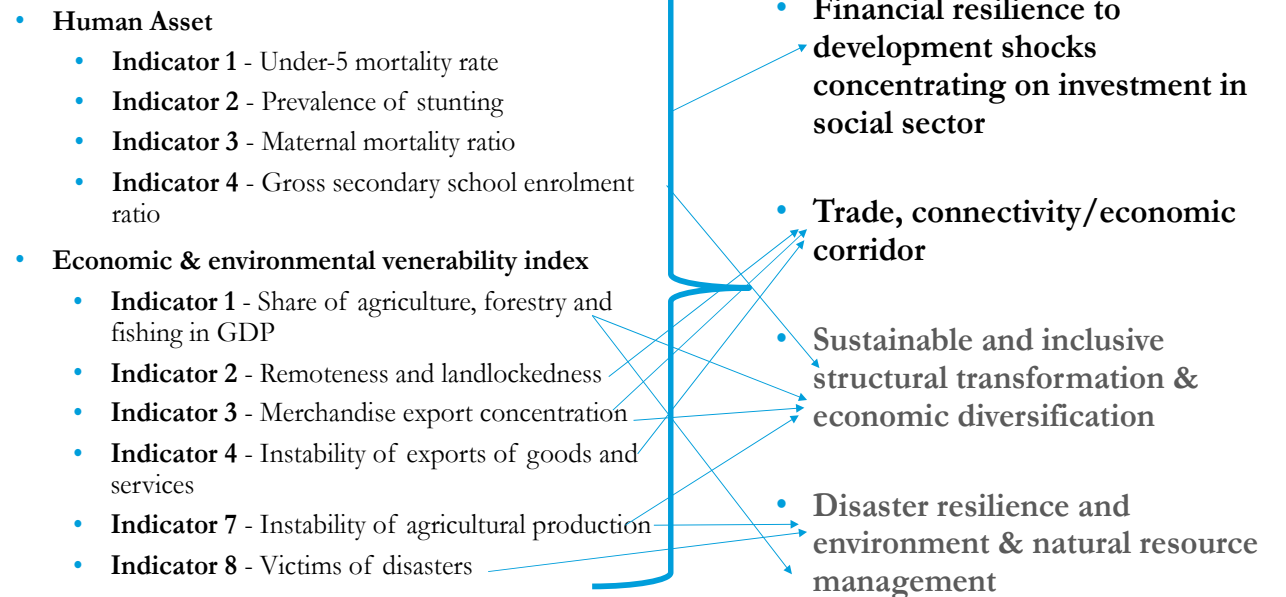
- **Human Asset**
  - **Indicator 1** - Under-5 mortality rate
  - **Indicator 2** - Prevalence of stunting
  - **Indicator 3** - Maternal mortality ratio
  - **Indicator 4** - Gross secondary school enrolment ratio
- **Economic & environmental venerability index**
  - **Indicator 1** - Share of agriculture, forestry and fishing in GDP
  - **Indicator 2** - Remoteness and landlockedness
  - **Indicator 3** - Merchandise export concentration
  - **Indicator 4** - Instability of exports of goods and services
  - **Indicator 7** - Instability of agricultural production
  - **Indicator 8** - Victims of disasters

- **Financial resilience to development shocks concentrating on investment in social sector**
- **Trade, connectivity/economic corridor**
- **Sustainable and inclusive structural transformation & economic diversification**
- **Disaster resilience and environment & natural resource management**